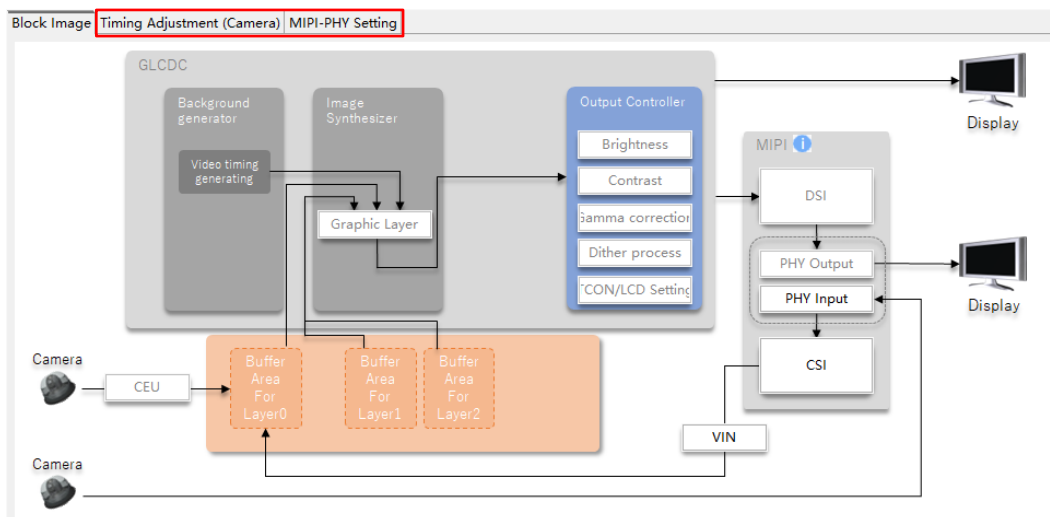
Block Image | Timing Adjustment (Camera) | MIPI-PHY Setting

GLCDC

Background generator

Video timing generating

Image Synthesizer

Graphic Layer

Output Controller

Brightness

Contrast

Gamma correction

Dither process

TCON/LCD Setting

Display

MIPI

DSI

PHY Output

PHY Input

CSI

Display

Camera

CEU

Buffer Area For Layer0

Buffer Area For Layer1

Buffer Area For Layer2

VIN

Camera